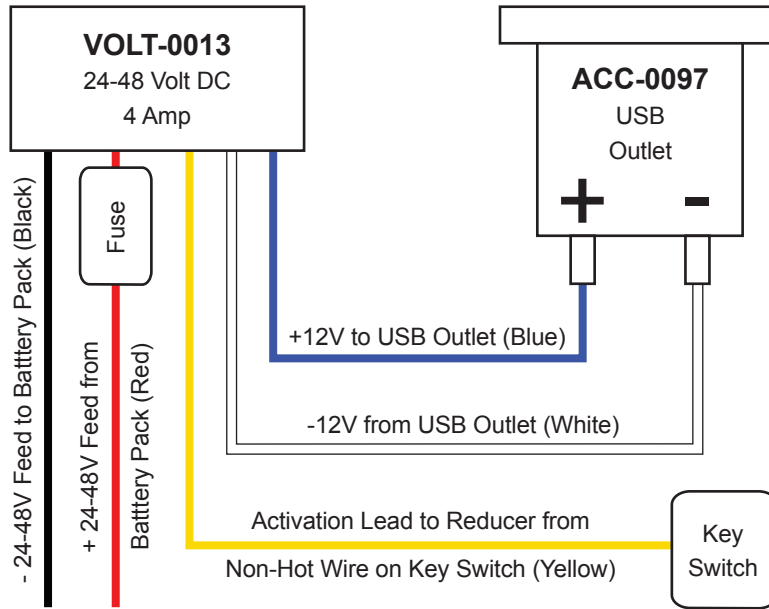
VOLT-0013
24-48 Volt DC
4 Amp

ACC-0097
USB
Outlet

+ -

Fuse

- 24-48V Feed to Battery Pack (Black)

+ 24-48V Feed from Battery Pack (Red)

+12V to USB Outlet (Blue)

-12V from USB Outlet (White)

Activation Lead to Reducer from Non-Hot Wire on Key Switch (Yellow)

Key Switch